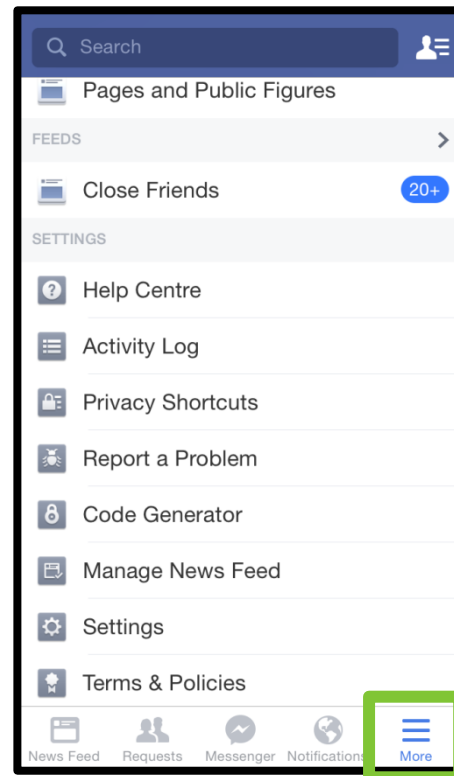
Search

Pages and Public Figures

FEEDS

Close Friends 20+

SETTINGS

Help Centre

Activity Log

Privacy Shortcuts

Report a Problem

Code Generator

Manage News Feed

Settings

Terms & Policies

News Feed Requests Messenger Notifications More